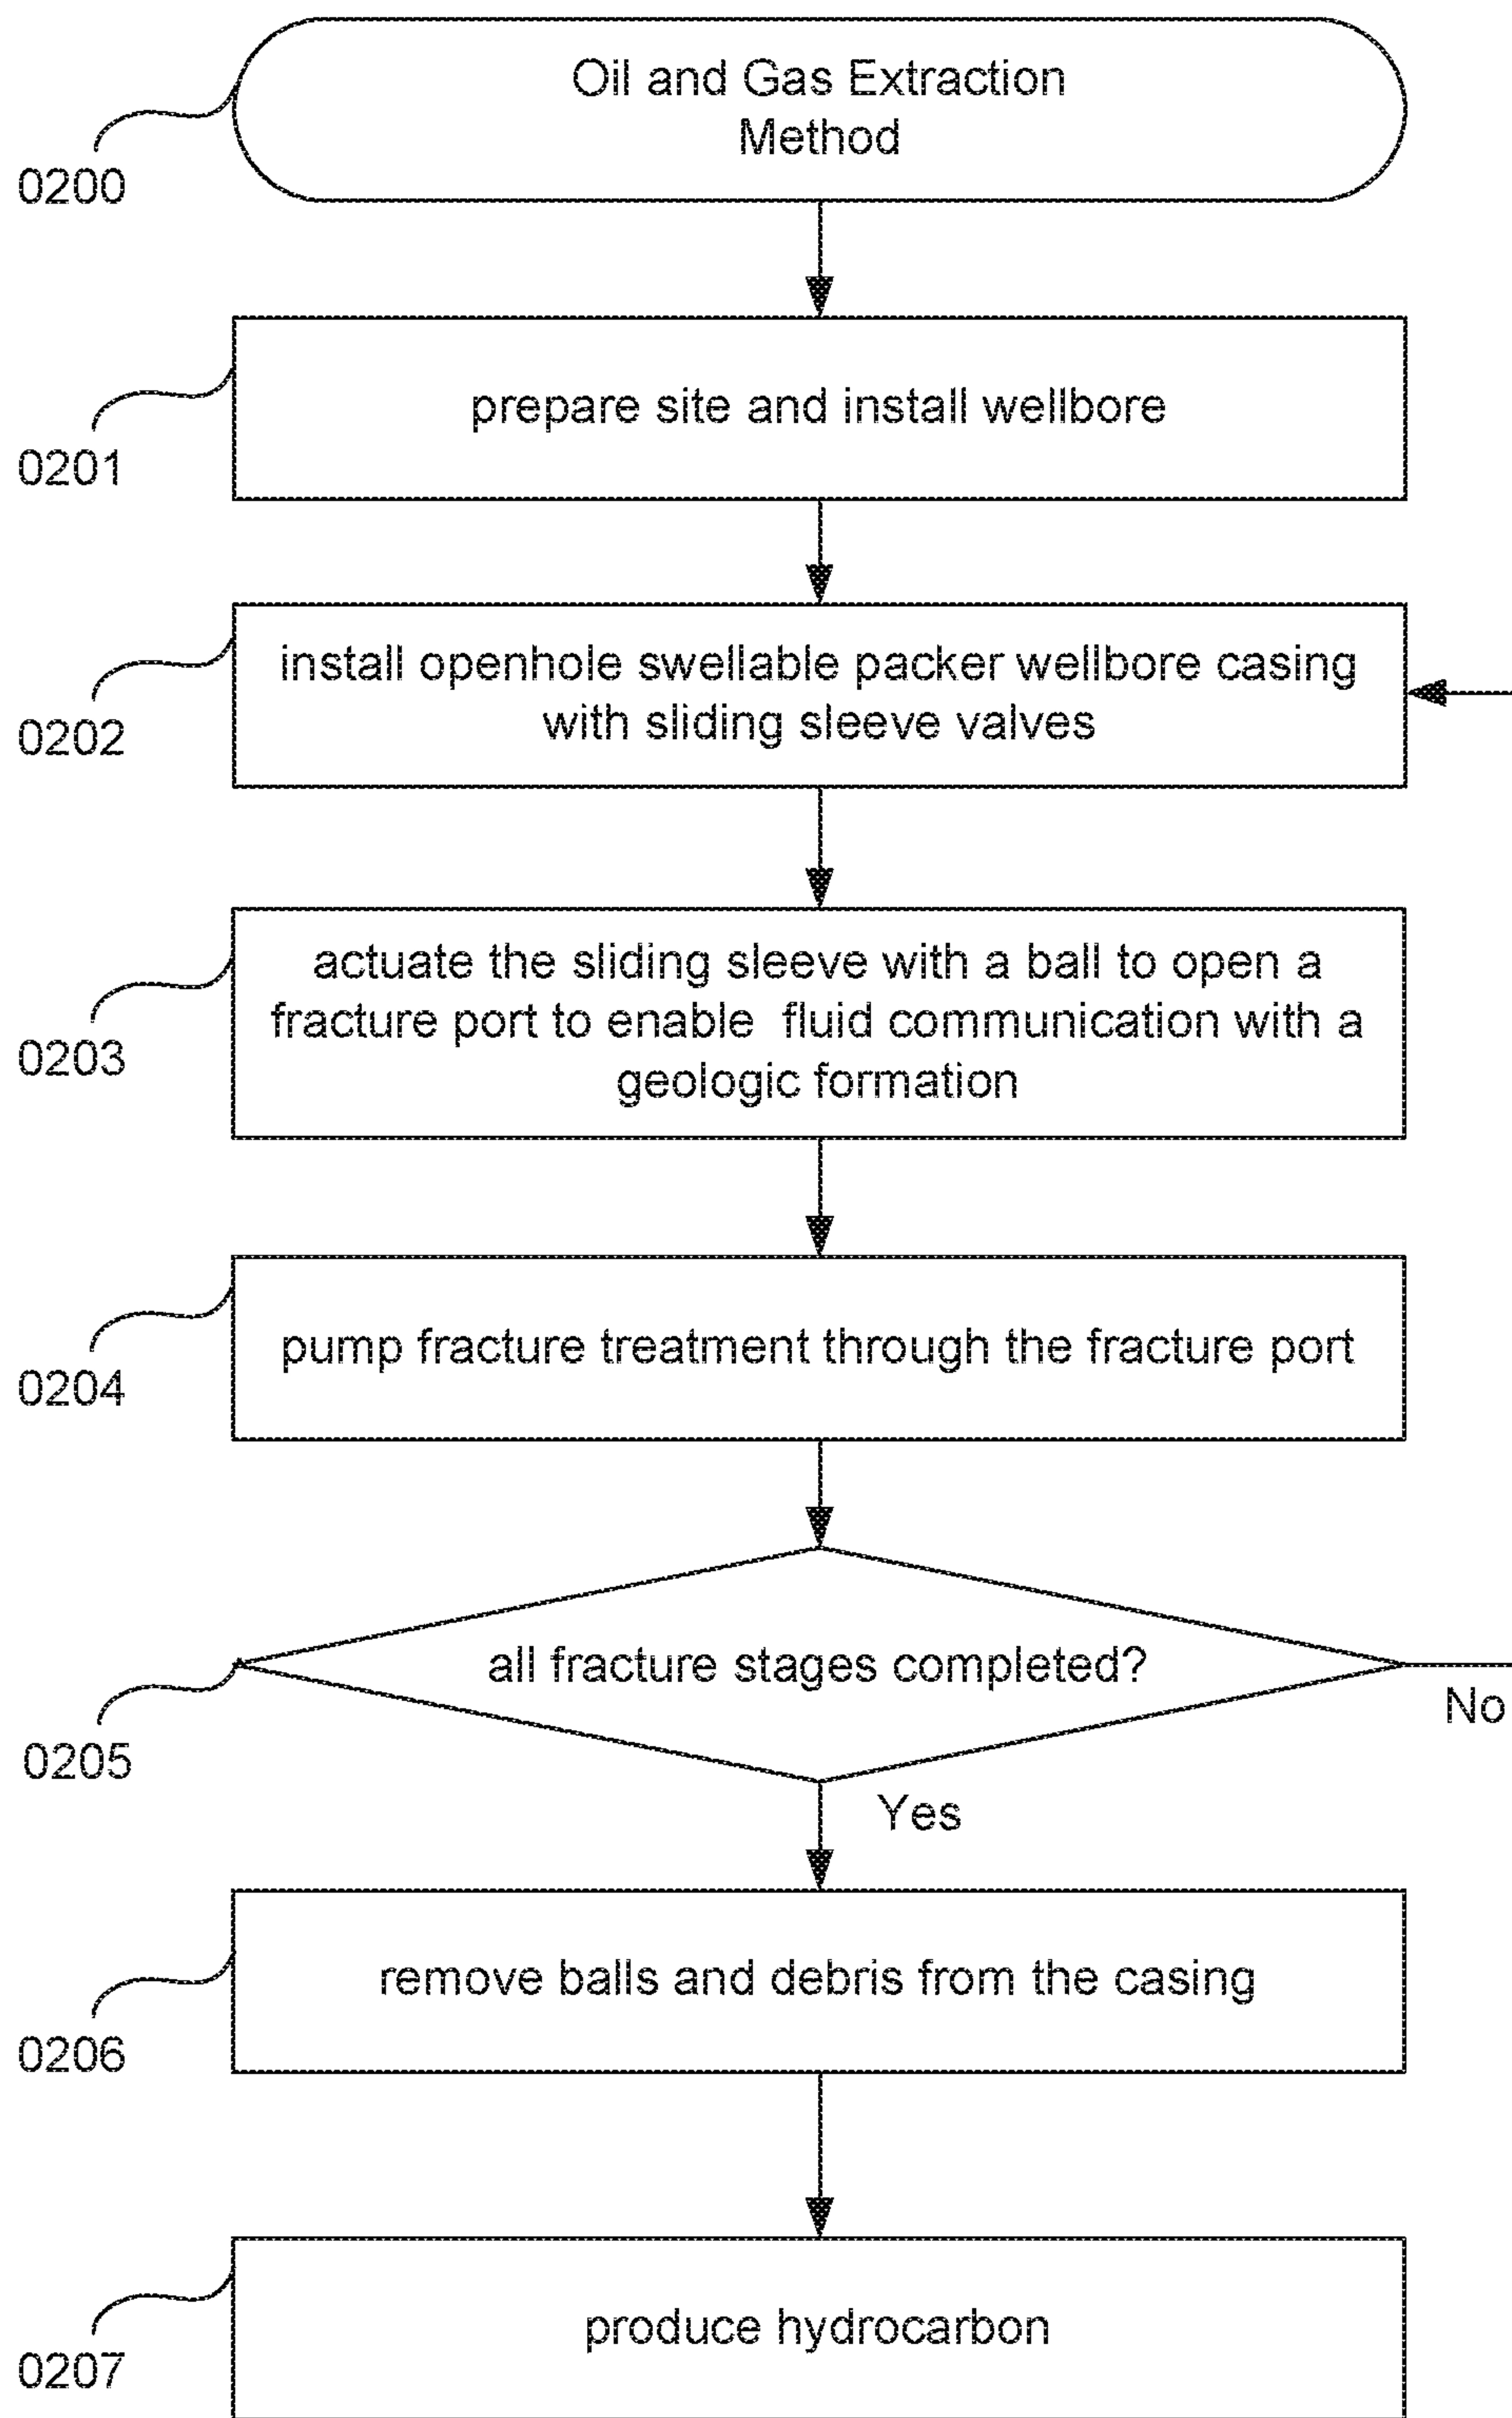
Oil and Gas Extraction Method

0200

prepare site and install wellbore

0201

install openhole swellable packer wellbore casing with sliding sleeve valves

0202

actuate the sliding sleeve with a ball to open a fracture port to enable fluid communication with a geologic formation

0203

pump fracture treatment through the fracture port

0204

all fracture stages completed?

0205

No

Yes

remove balls and debris from the casing

0206

produce hydrocarbon

0207